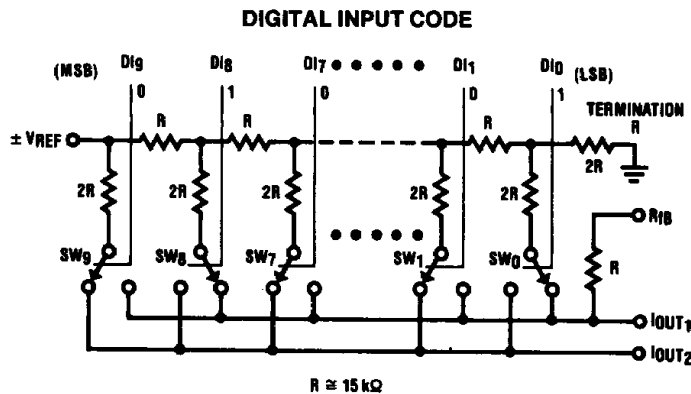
DIGITAL INPUT CODE

(MSB) $DI_9$ $DI_8$ $DI_7$ ● ● ● ● ● $DI_1$ $DI_0$ (LSB)

0 1 0 0 1

TERMINATION R

$\pm V_{REF}$

R R R

2R 2R 2R 2R 2R 2R

● ● ● ● ●

$R_{fB}$

$SW_9$ $SW_8$ $SW_7$ $SW_1$ $SW_0$

R

$I_{OUT_1}$

$I_{OUT_2}$

$R \cong 15\,k\Omega$